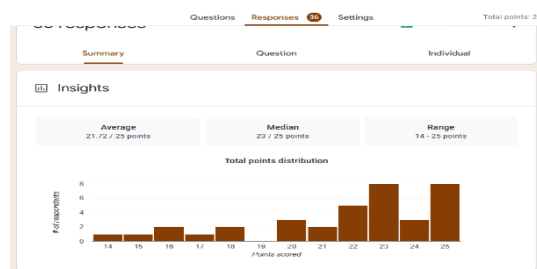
36 responses

Questions Responses 36 Settings

Total points: 2

Summary Question Individual

Insights

Average
21.72 / 25 points

Median
23 / 25 points

Range
14 - 25 points

Total points distribution

8
6
4
2
0

# of respondents

14 15 16 17 18 19 20 21 22 23 24 25

Points scored